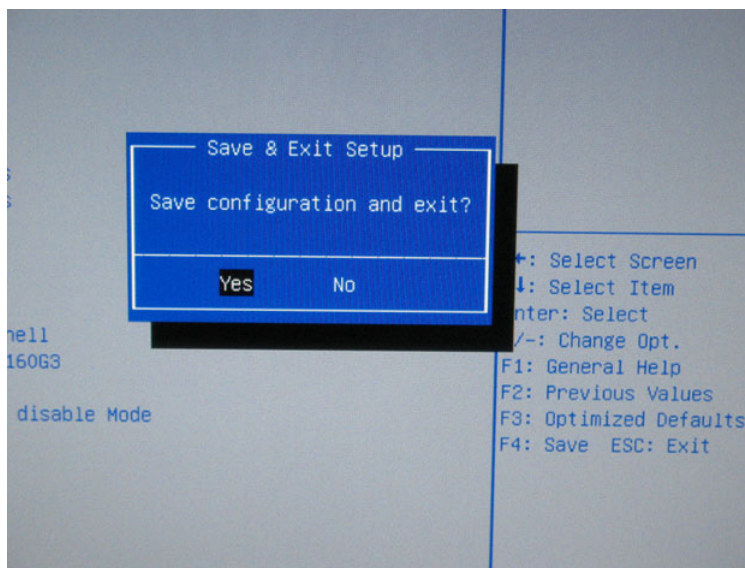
Save & Exit Setup

Save configuration and exit?

Yes No

s
s

nell
160G3

disable Mode

←: Select Screen
↓: Select Item
nter: Select
/-: Change Opt.
F1: General Help
F2: Previous Values
F3: Optimized Defaults
F4: Save ESC: Exit